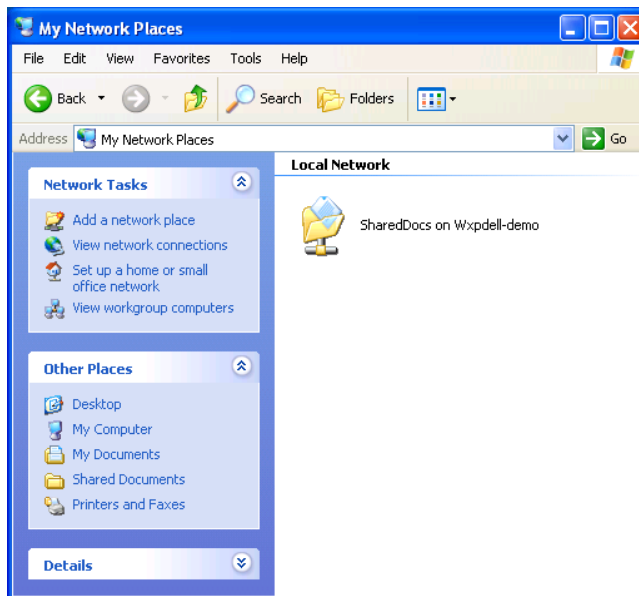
My Network Places

File Edit View Favorites Tools Help

Back Search Folders

Address My Network Places Go

Network Tasks

Add a network place
View network connections
Set up a home or small office network
View workgroup computers

Other Places

Desktop
My Computer
My Documents
Shared Documents
Printers and Faxes

Details

Local Network

SharedDocs on Wxpdell-demo